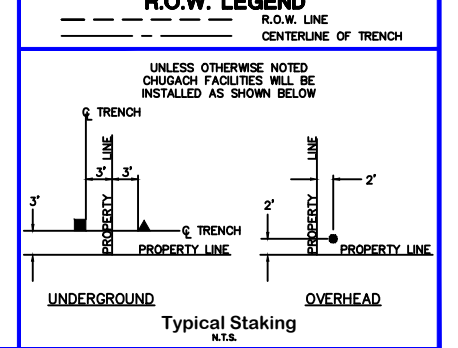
R.O.W. LEGEND
R.O.W. LINE
CENTERLINE OF TRENCH

UNLESS OTHERWISE NOTED CHUGACH FACILITIES WILL BE INSTALLED AS SHOWN BELOW

℄ TRENCH
3'
3'
3'
PROPERTY LINE
℄ TRENCH
PROPERTY LINE

2'
2'
PROPERTY LINE
PROPERTY LINE

UNDERGROUND

OVERHEAD

Typical Staking
N.T.S.